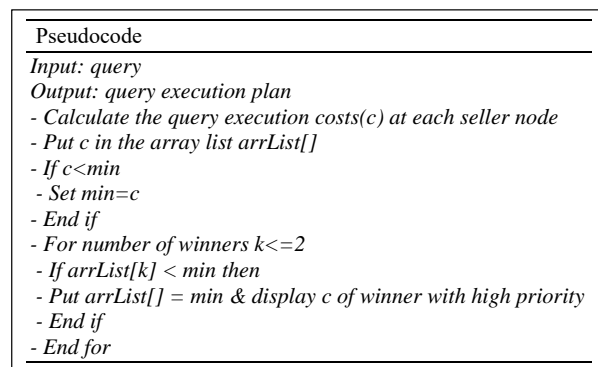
Pseudocode

Input: query
Output: query execution plan
- Calculate the query execution costs(c) at each seller node
- Put c in the array list arrList[]
- If c<min
- Set min=c
- End if
- For number of winners k<=2
- If arrList[k] < min then
- Put arrList[] = min & display c of winner with high priority
- End if
- End for